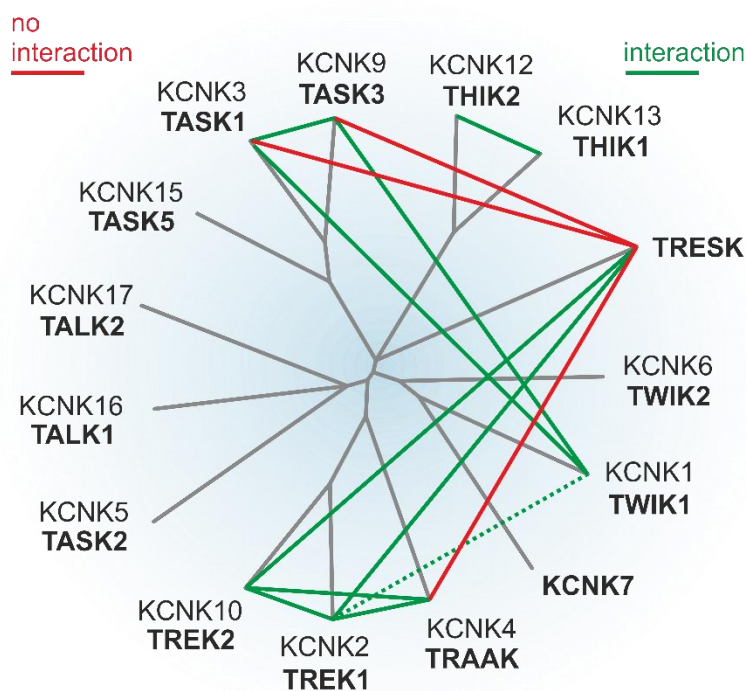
no interaction

interaction

KCNK9
TASK3

KCNK12
THIK2

KCNK3
TASK1

KCNK13
THIK1

KCNK15
TASK5

TRESK

KCNK17
TALK2

KCNK6
TWIK2

KCNK16
TALK1

KCNK1
TWIK1

KCNK5
TASK2

KCNK7

KCNK10
TREK2

KCNK2
TREK1

KCNK4
TRAAK